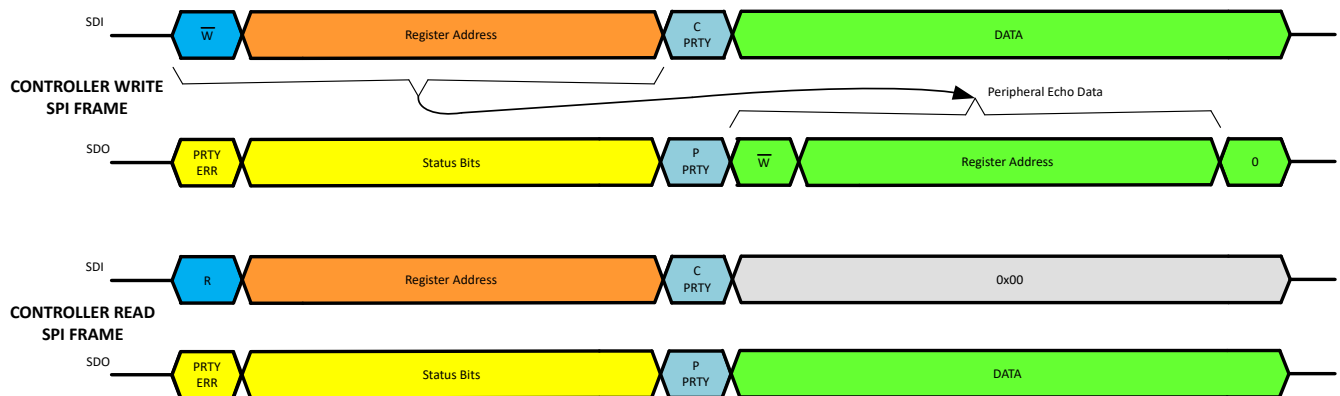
SDI
$\overline{W}$
Register Address
C PRTY
DATA

CONTROLLER WRITE SPI FRAME

Peripheral Echo Data

SDO
PRTY ERR
Status Bits
P PRTY
$\overline{W}$
Register Address
0

SDI
R
Register Address
C PRTY
0x00

CONTROLLER READ SPI FRAME

SDO
PRTY ERR
Status Bits
P PRTY
DATA